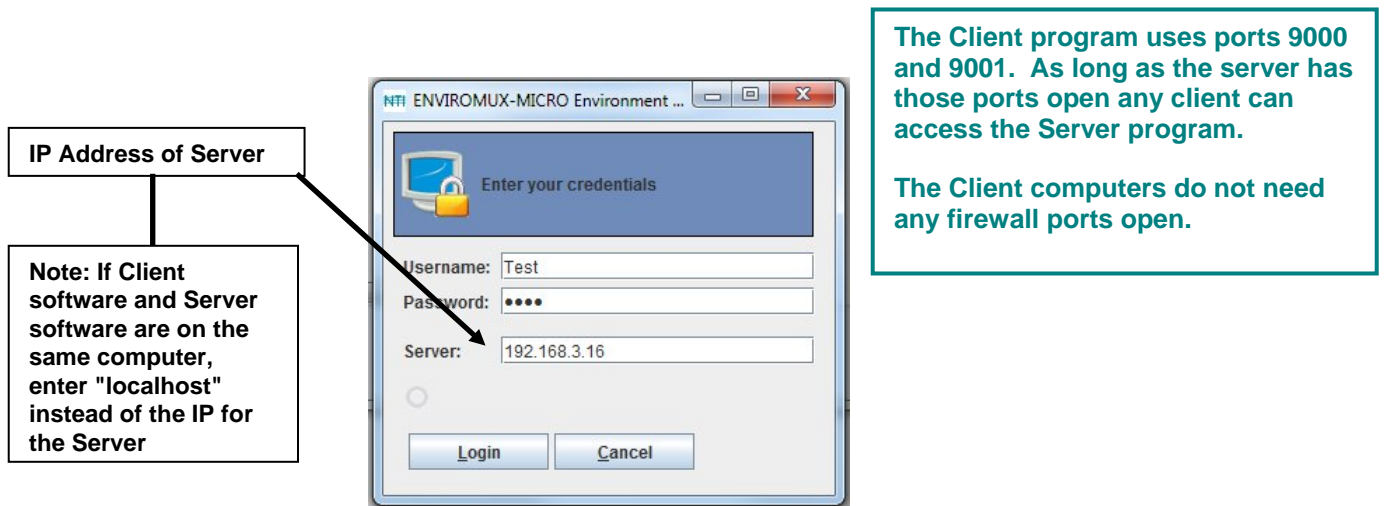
IP Address of Server

Note: If Client software and Server software are on the same computer, enter "localhost" instead of the IP for the Server

NTI ENVIROMUX-MICRO Environment ...

Enter your credentials

Username: Test

Password: ••••

Server: 192.168.3.16

Login

Cancel

The Client program uses ports 9000 and 9001. As long as the server has those ports open any client can access the Server program.

The Client computers do not need any firewall ports open.